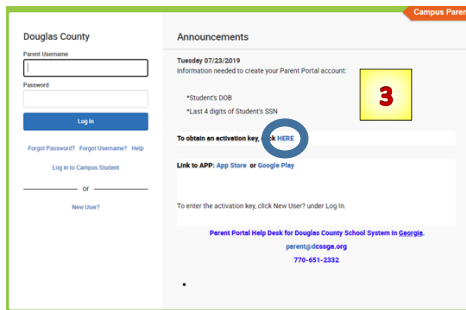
Campus Paren

Douglas County

Parent Username

Password

Log In

Forgot Password? Forgot Username? Help

Log in to Campus Student

or

New User?

Announcements

Tuesday 07/23/2019
Information needed to create your Parent Portal account:

*Student's DOB
*Last 4 digits of Student's SSN

3

To obtain an activation key, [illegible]ck HERE

Link to APP: App Store or Google Play

To enter the activation key, click New User? under Log In.

Parent Portal Help Desk for Douglas County School System in Georgia.
parent@dcssga.org
770-651-2332

•